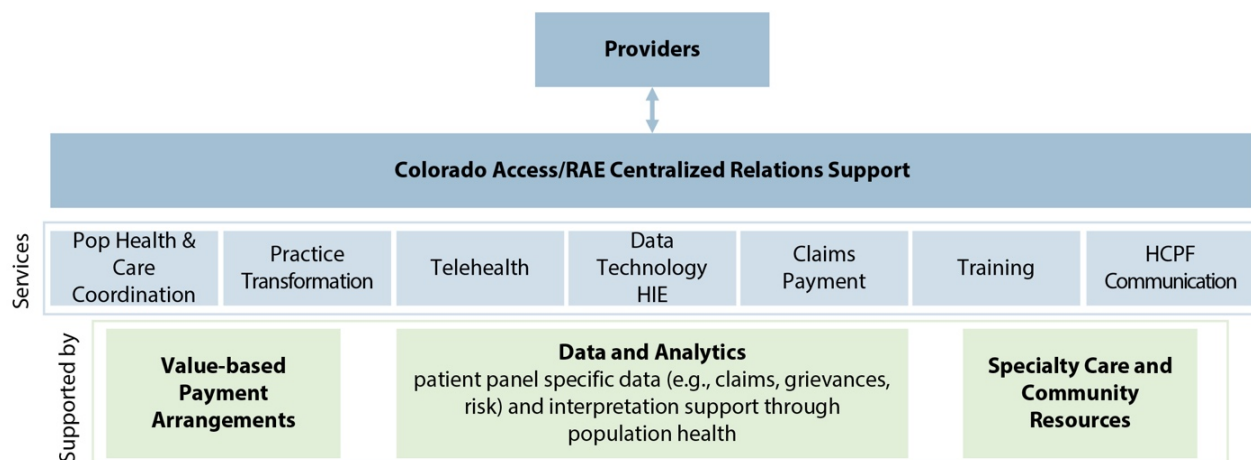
Providers

Colorado Access/RAE Centralized Relations Support

Services

Pop Health & Care Coordination

Practice Transformation

Telehealth

Data Technology HIE

Claims Payment

Training

HCPF Communication

Supported by

Value-based Payment Arrangements

Data and Analytics
patient panel specific data (e.g., claims, grievances, risk) and interpretation support through population health

Specialty Care and Community Resources